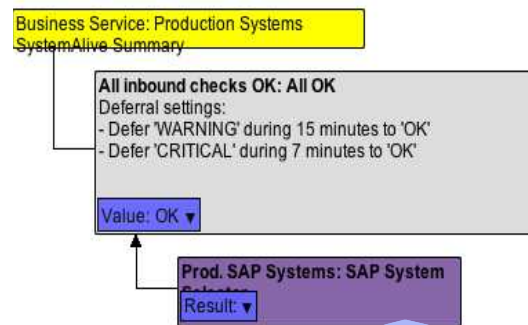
Business Service: Production Systems
SystemAlive Summary

All inbound checks OK: All OK
Deferral settings:
- Defer 'WARNING' during 15 minutes to 'OK'
- Defer 'CRITICAL' during 7 minutes to 'OK'

Value: OK ▾

Prod. SAP Systems: SAP System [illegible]

Result: ▾